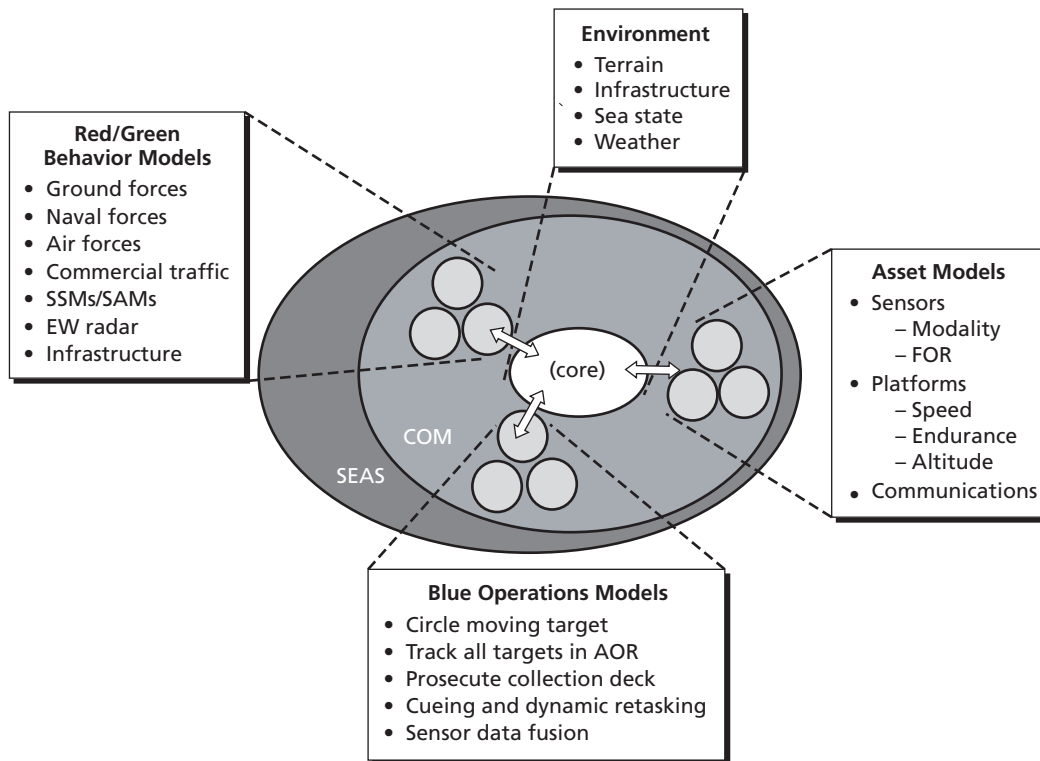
Environment
• Terrain
• Infrastructure
• Sea state
• Weather

Red/Green Behavior Models
• Ground forces
• Naval forces
• Air forces
• Commercial traffic
• SSMs/SAMs
• EW radar
• Infrastructure

Asset Models
• Sensors
– Modality
– FOR
• Platforms
– Speed
– Endurance
– Altitude
• Communications

(core)

COM

SEAS

Blue Operations Models
• Circle moving target
• Track all targets in AOR
• Prosecute collection deck
• Cueing and dynamic retasking
• Sensor data fusion